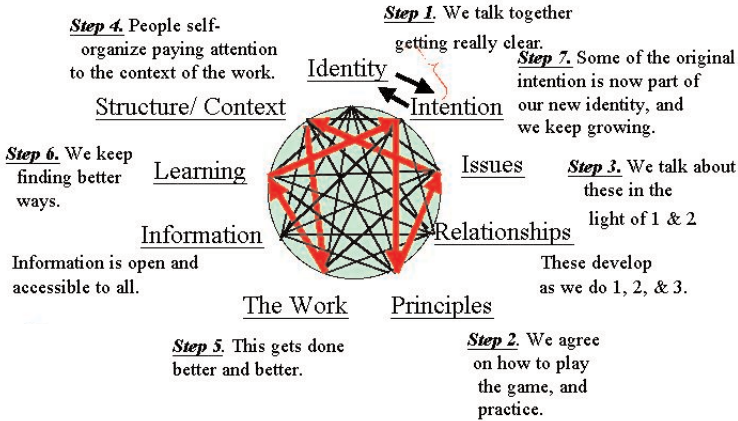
**Step 4.** People self-organize paying attention to the context of the work.

**Step 1.** We talk together getting really clear.

Identity

**Step 7.** Some of the original intention is now part of our new identity, and we keep growing.

Structure/ Context

Intention

**Step 6.** We keep finding better ways.

Learning

Issues

**Step 3.** We talk about these in the light of 1 & 2

Information

Relationships

Information is open and accessible to all.

These develop as we do 1, 2, & 3.

The Work

Principles

**Step 5.** This gets done better and better.

**Step 2.** We agree on how to play the game, and practice.